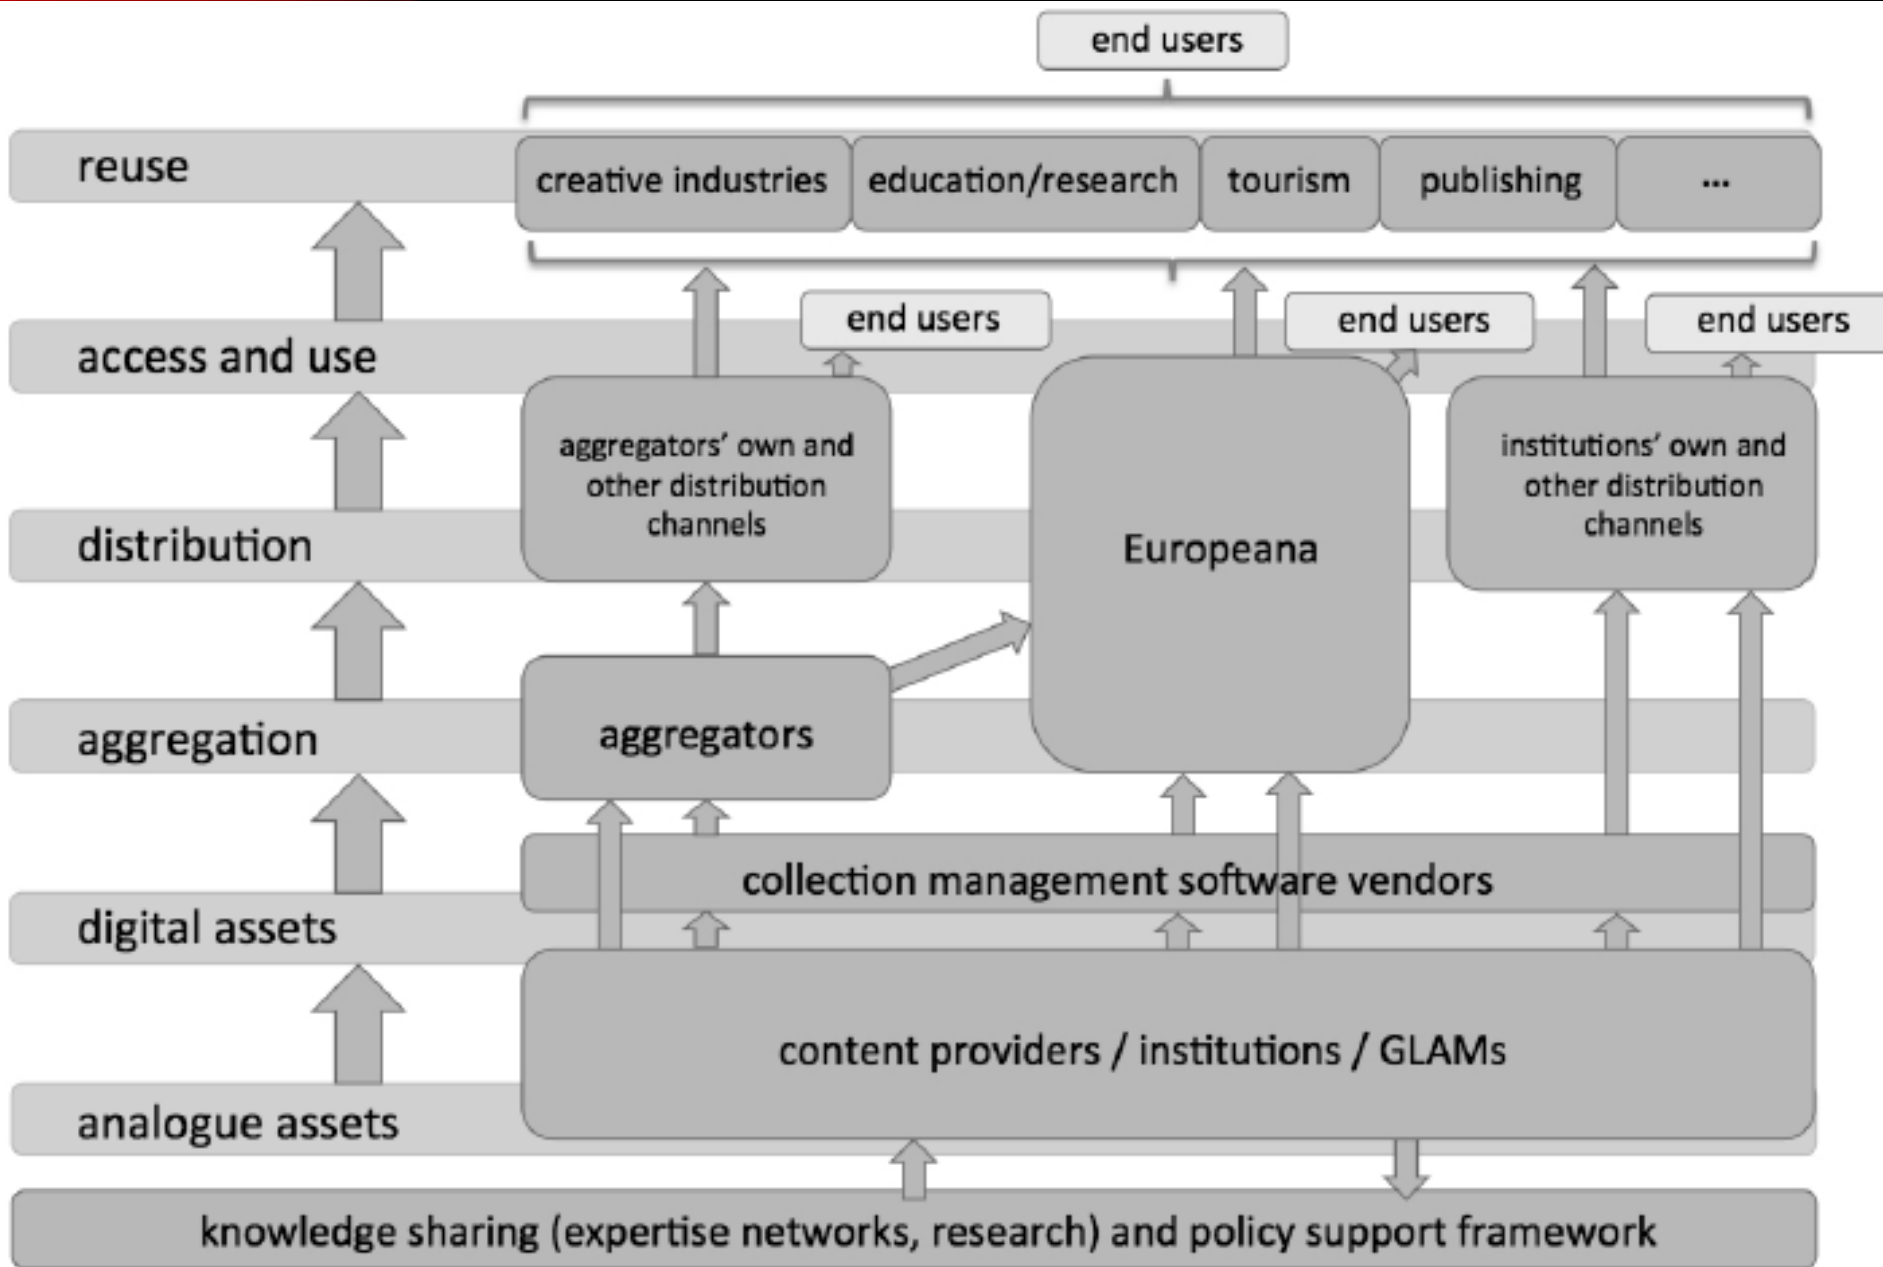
end users

reuse

creative industries

education/research

tourism

publishing

...

access and use

end users

end users

end users

aggregators' own and other distribution channels

Europeana

institutions' own and other distribution channels

distribution

aggregation

aggregators

collection management software vendors

digital assets

content providers / institutions / GLAMs

analogue assets

knowledge sharing (expertise networks, research) and policy support framework